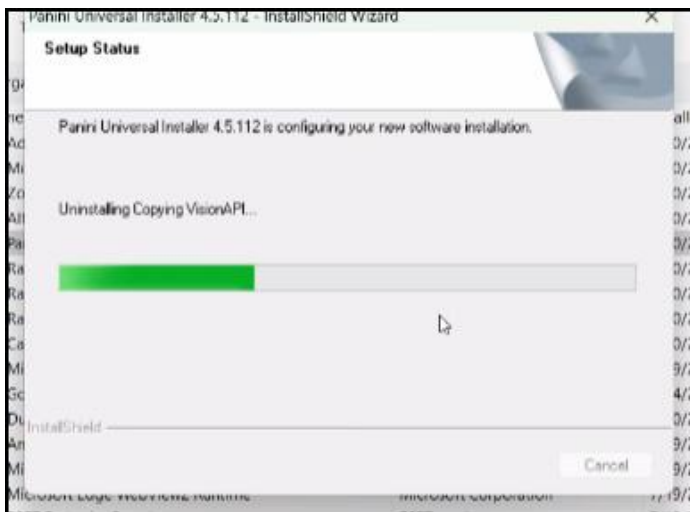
Panini Universal Installer 4.5.112 - InstallShield Wizard

×

Setup Status

Panini Universal Installer 4.5.112 is configuring your new software installation.

Uninstalling Copying VisionAPI...

InstallShield

Cancel

Microsoft Edge WebView2 Runtime

Microsoft Corporation